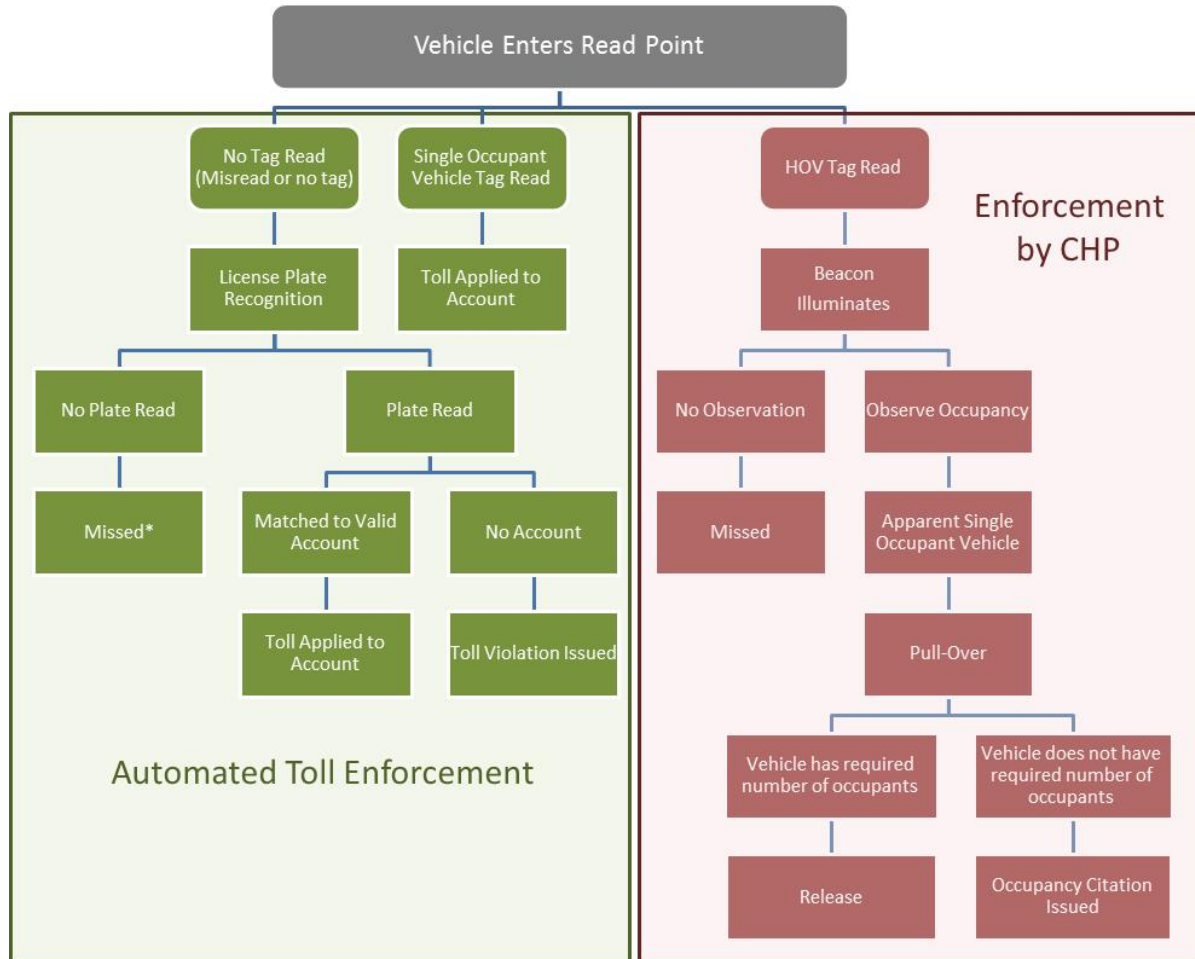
Vehicle Enters Read Point

No Tag Read (Misread or no tag)

Single Occupant Vehicle Tag Read

License Plate Recognition

Toll Applied to Account

No Plate Read

Plate Read

Missed*

Matched to Valid Account

No Account

Toll Applied to Account

Toll Violation Issued

Automated Toll Enforcement

HOV Tag Read

Enforcement by CHP

Beacon Illuminates

No Observation

Observe Occupancy

Missed

Apparent Single Occupant Vehicle

Pull-Over

Vehicle has required number of occupants

Vehicle does not have required number of occupants

Release

Occupancy Citation Issued